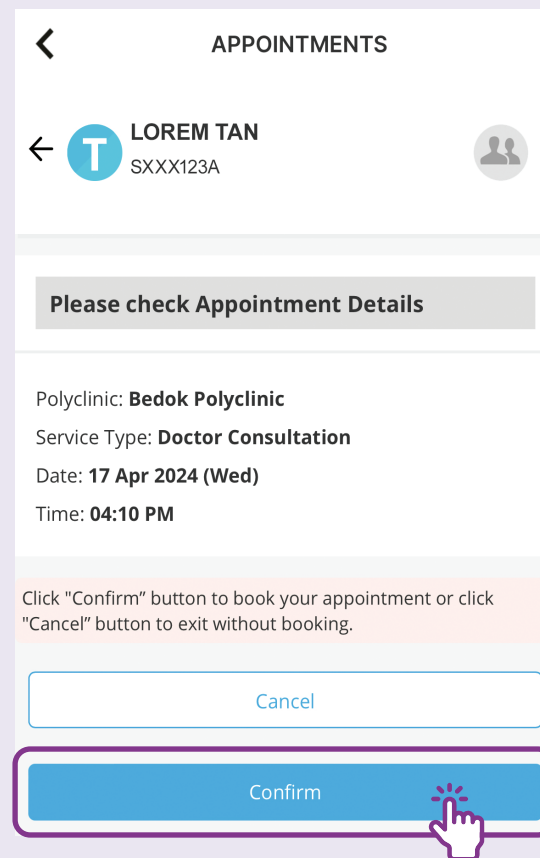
APPOINTMENTS

T LOREM TAN
SXXX123A

Please check Appointment Details

Polyclinic: **Bedok Polyclinic**
Service Type: **Doctor Consultation**
Date: **17 Apr 2024 (Wed)**
Time: **04:10 PM**

Click "Confirm" button to book your appointment or click "Cancel" button to exit without booking.

Cancel

Confirm